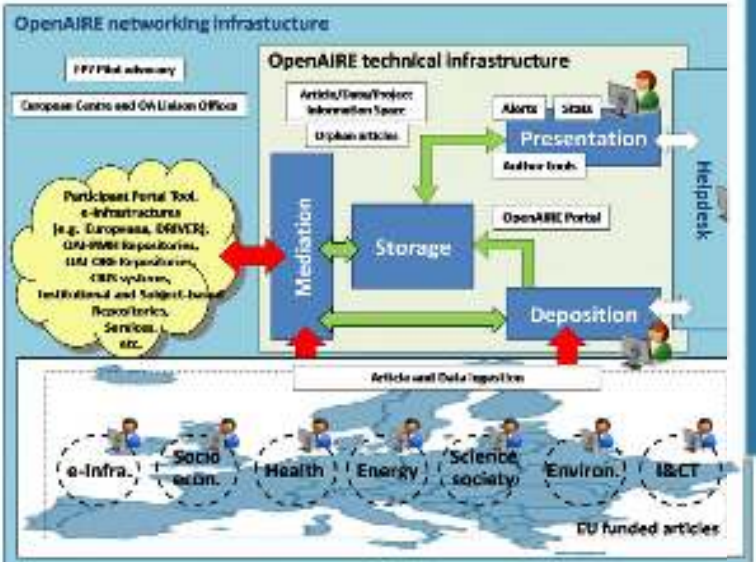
OpenAIRE networking infrastucture

FP7 Pilot advocacy

European Centre and OA Liaison Offices

OpenAIRE technical infrastructure

Article/Data/Project Information Space

Orphan articles

Alerts

Stats

Presentation

Author tools

Helpdesk

Participant Portal Tool, e-infrastructures (e.g. Europeana, DRIVER), OAI-PMH Repositories, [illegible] Repositories, CRIS systems, Institutional and Subject-based Repositories, Services, etc.

Mediation

Storage

OpenAIRE Portal

Deposition

Article and Data Ingestion

e-Infra.

Socio econ.

Health

Energy

Science society

Environ.

I&CT

EU funded articles